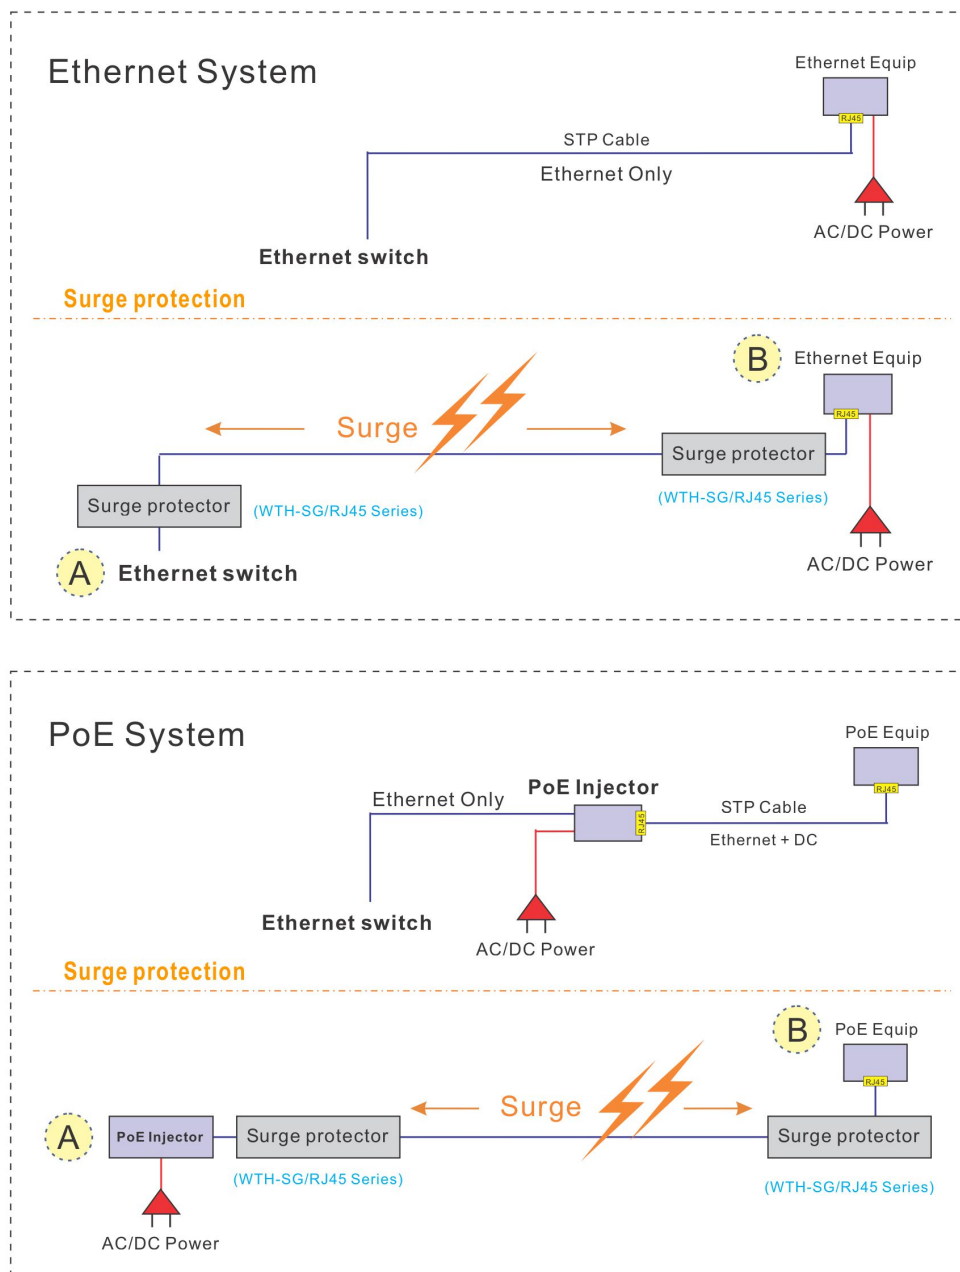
Ethernet System

Ethernet Equip

RJ45

STP Cable

Ethernet Only

AC/DC Power

Ethernet switch

Surge protection

B Ethernet Equip

RJ45

Surge

Surge protector

(WTH-SG/RJ45 Series)

Surge protector

(WTH-SG/RJ45 Series)

AC/DC Power

A Ethernet switch

PoE System

PoE Equip

RJ45

Ethernet Only

PoE Injector

RJ45

STP Cable

Ethernet + DC

Ethernet switch

AC/DC Power

Surge protection

B PoE Equip

RJ45

Surge

A PoE Injector

Surge protector

(WTH-SG/RJ45 Series)

Surge protector

(WTH-SG/RJ45 Series)

AC/DC Power